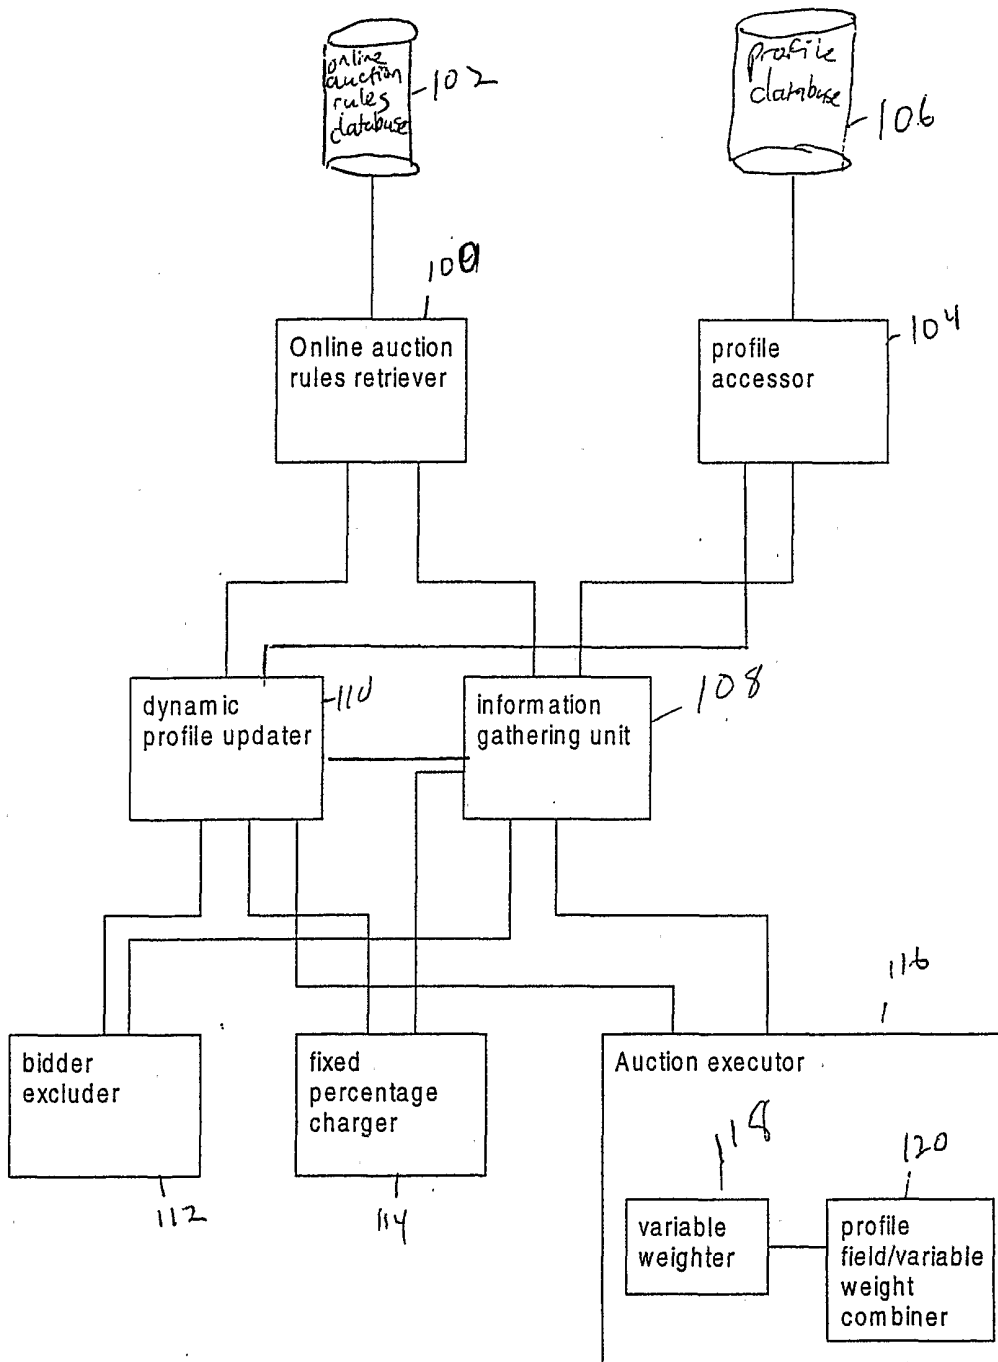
online auction rules database
102

profile database
106

100

Online auction rules retriever

profile accessor
104

dynamic profile updater
110

information gathering unit
108

116

bidder excluder
112

fixed percentage charger
114

Auction executor

118

120

variable weighter

profile field/variable weight combiner